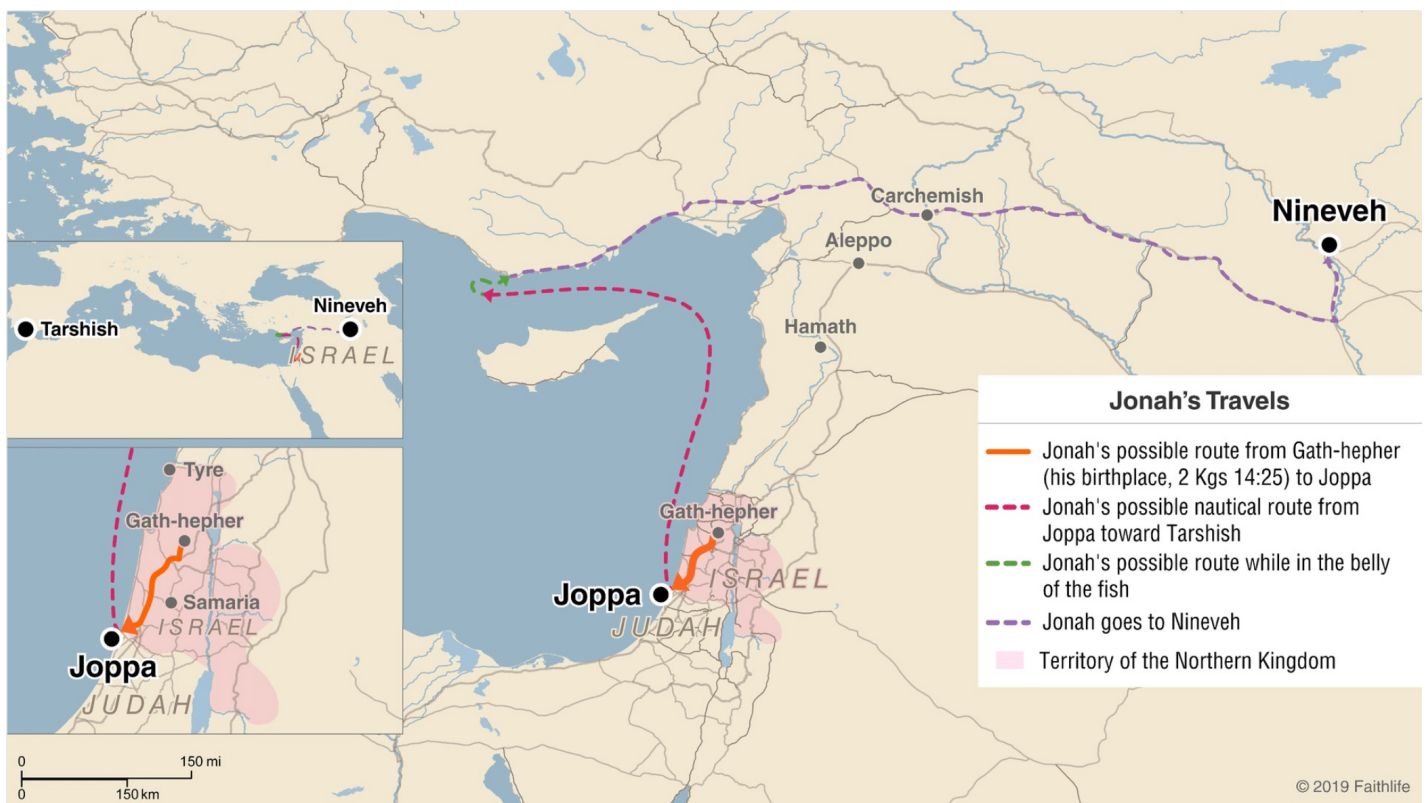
Tarshish
Nineveh
ISRAEL

Tyre
Gath-hepher
Samaria
ISRAEL
Joppa
JUDAH

Carchemish
Nineveh
Aleppo
Hamath
Gath-hepher
Joppa
ISRAEL
JUDAH

Jonah's Travels
Jonah's possible route from Gath-hepher (his birthplace, 2 Kgs 14:25) to Joppa
Jonah's possible nautical route from Joppa toward Tarshish
Jonah's possible route while in the belly of the fish
Jonah goes to Nineveh
Territory of the Northern Kingdom

0 150 mi
0 150 km

© 2019 Faithlife